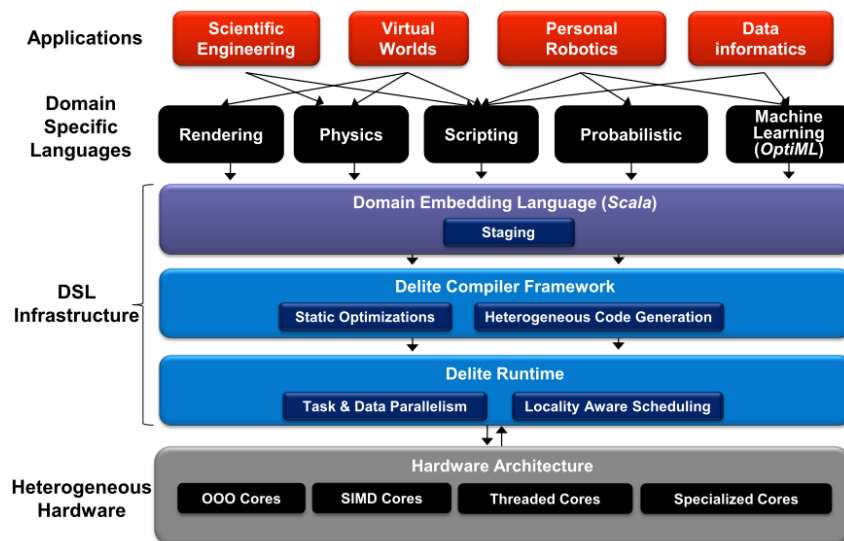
Applications

Scientific Engineering

Virtual Worlds

Personal Robotics

Data informatics

Domain Specific Languages

Rendering

Physics

Scripting

Probabilistic

Machine Learning (*OptiML*)

DSL Infrastructure

Domain Embedding Language (*Scala*)

Staging

Delite Compiler Framework

Static Optimizations

Heterogeneous Code Generation

Delite Runtime

Task & Data Parallelism

Locality Aware Scheduling

Heterogeneous Hardware

Hardware Architecture

OOO Cores

SIMD Cores

Threaded Cores

Specialized Cores